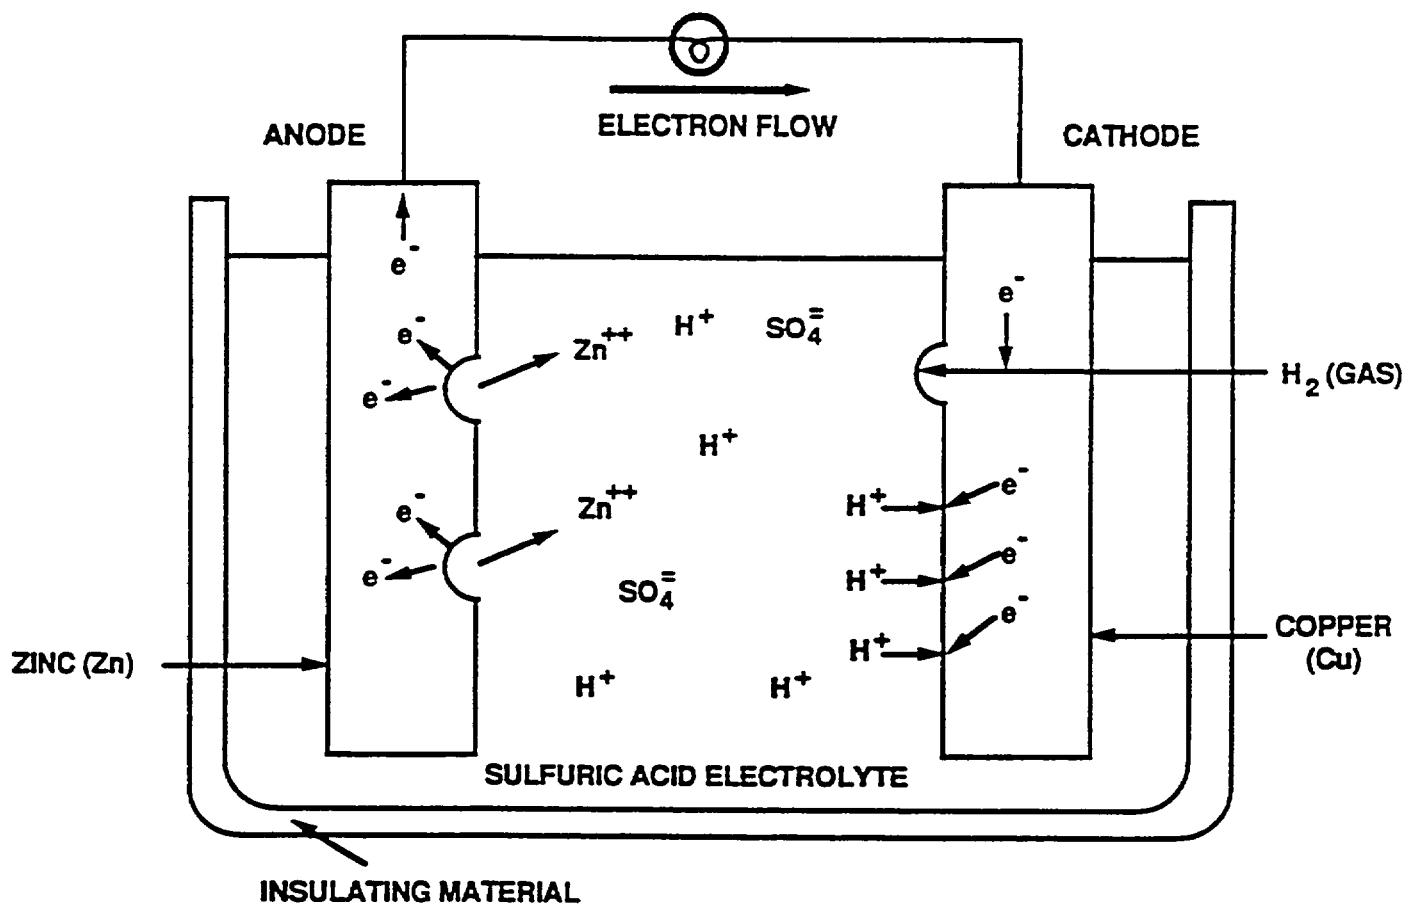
ELECTRON FLOW

ANODE

CATHODE

$e^-$

$e^-$

$e^-$

$Zn^{++}$

$H^+$

$SO_4^=$

$e^-$

$H_2$ (GAS)

$H^+$

$e^-$

$e^-$

$Zn^{++}$

$H^+$

$e^-$

$SO_4^=$

$H^+$

$e^-$

$H^+$

$e^-$

COPPER (Cu)

ZINC (Zn)

$H^+$

$H^+$

SULFURIC ACID ELECTROLYTE

INSULATING MATERIAL